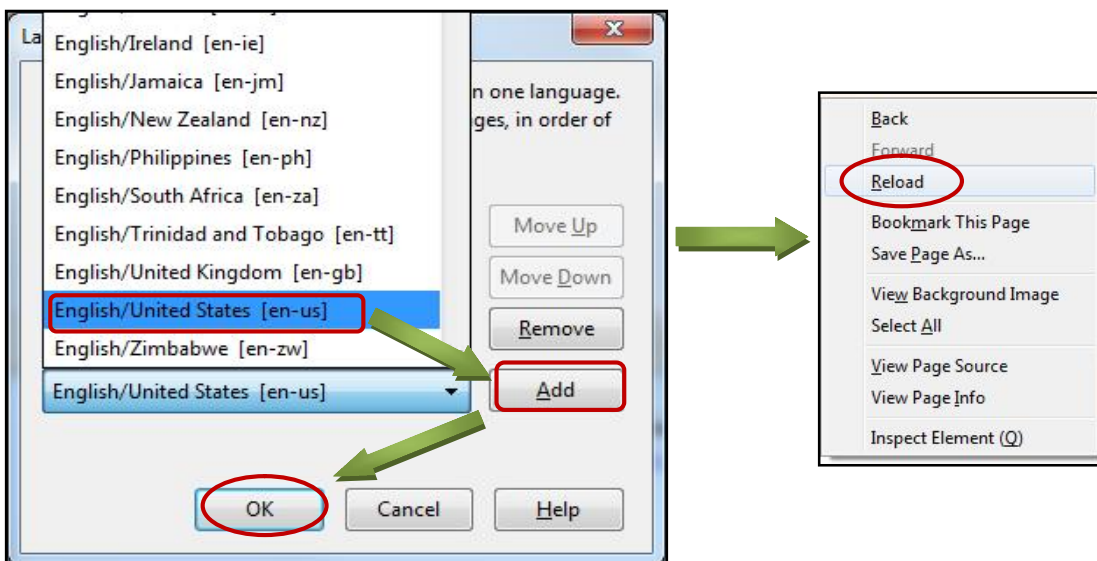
La

English/Ireland [en-ie]
English/Jamaica [en-jm]
English/New Zealand [en-nz]
English/Philippines [en-ph]
English/South Africa [en-za]
English/Trinidad and Tobago [en-tt]
English/United Kingdom [en-gb]
English/United States [en-us]
English/Zimbabwe [en-zw]

n one language.
ges, in order of

Move Up
Move Down
Remove

English/United States [en-us]

Add

OK
Cancel
Help

Back
Forward
Reload
Bookmark This Page
Save Page As...
View Background Image
Select All
View Page Source
View Page Info
Inspect Element (Q)